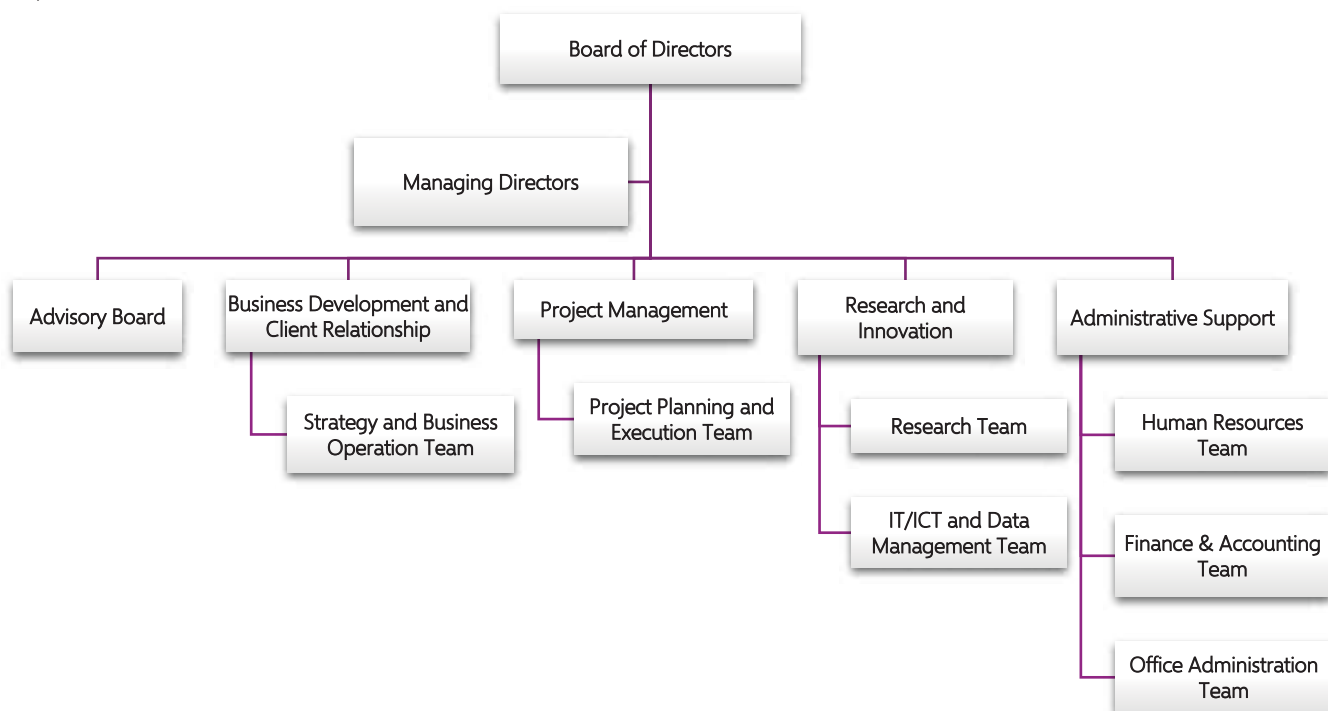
Board of Directors

Managing Directors

Advisory Board

Business Development and Client Relationship

Strategy and Business Operation Team

Project Management

Project Planning and Execution Team

Research and Innovation

Research Team

IT/ICT and Data Management Team

Administrative Support

Human Resources Team

Finance & Accounting Team

Office Administration Team